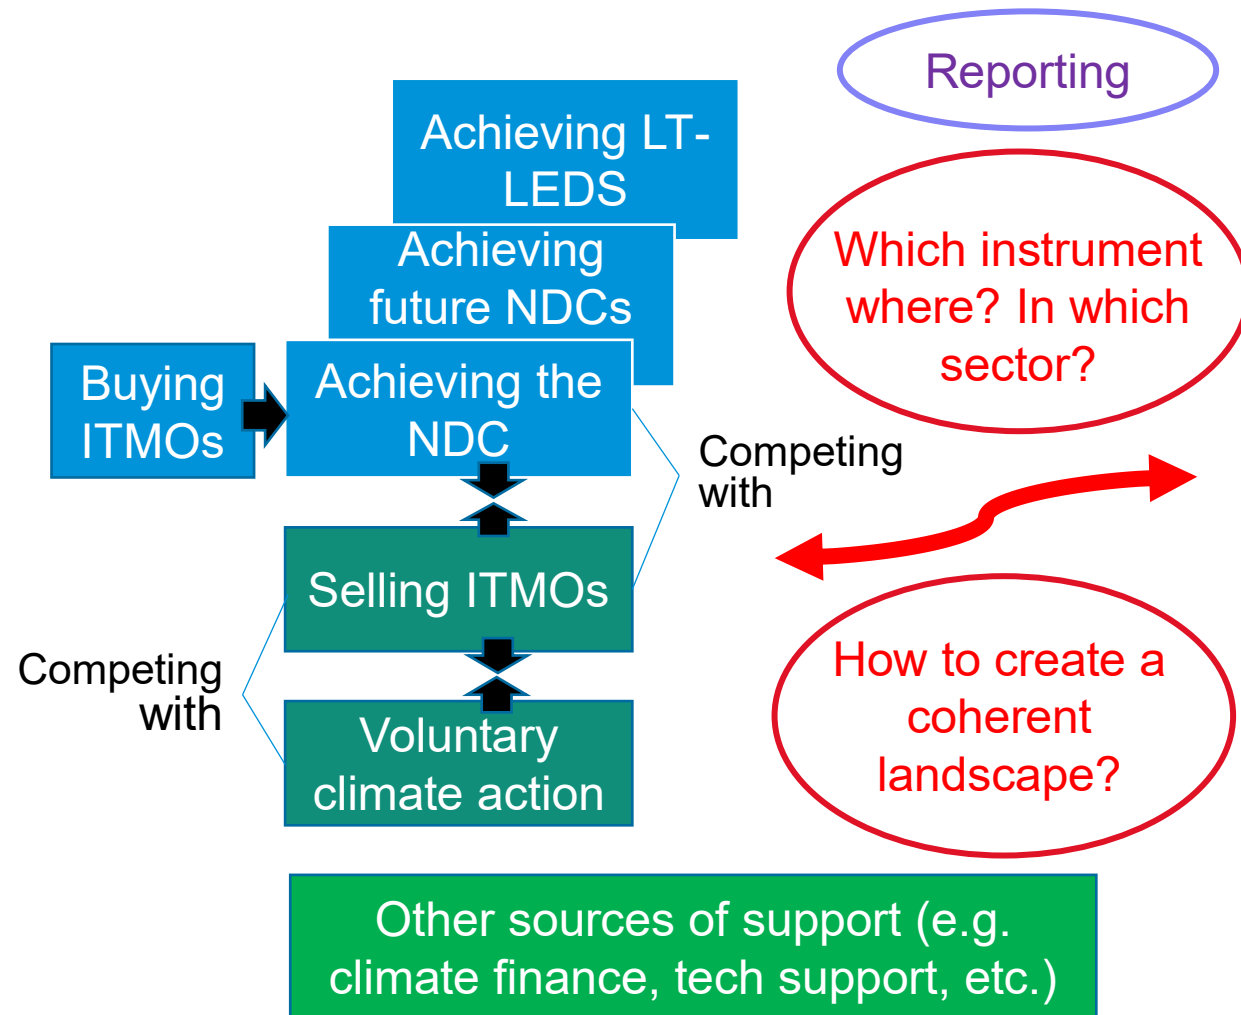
Reporting

Achieving LT-LEDS

Achieving future NDCs

Buying ITMOs

Achieving the NDC

Which instrument where? In which sector?

Competing with

Selling ITMOs

Competing with

Voluntary climate action

How to create a coherent landscape?

Other sources of support (e.g. climate finance, tech support, etc.)